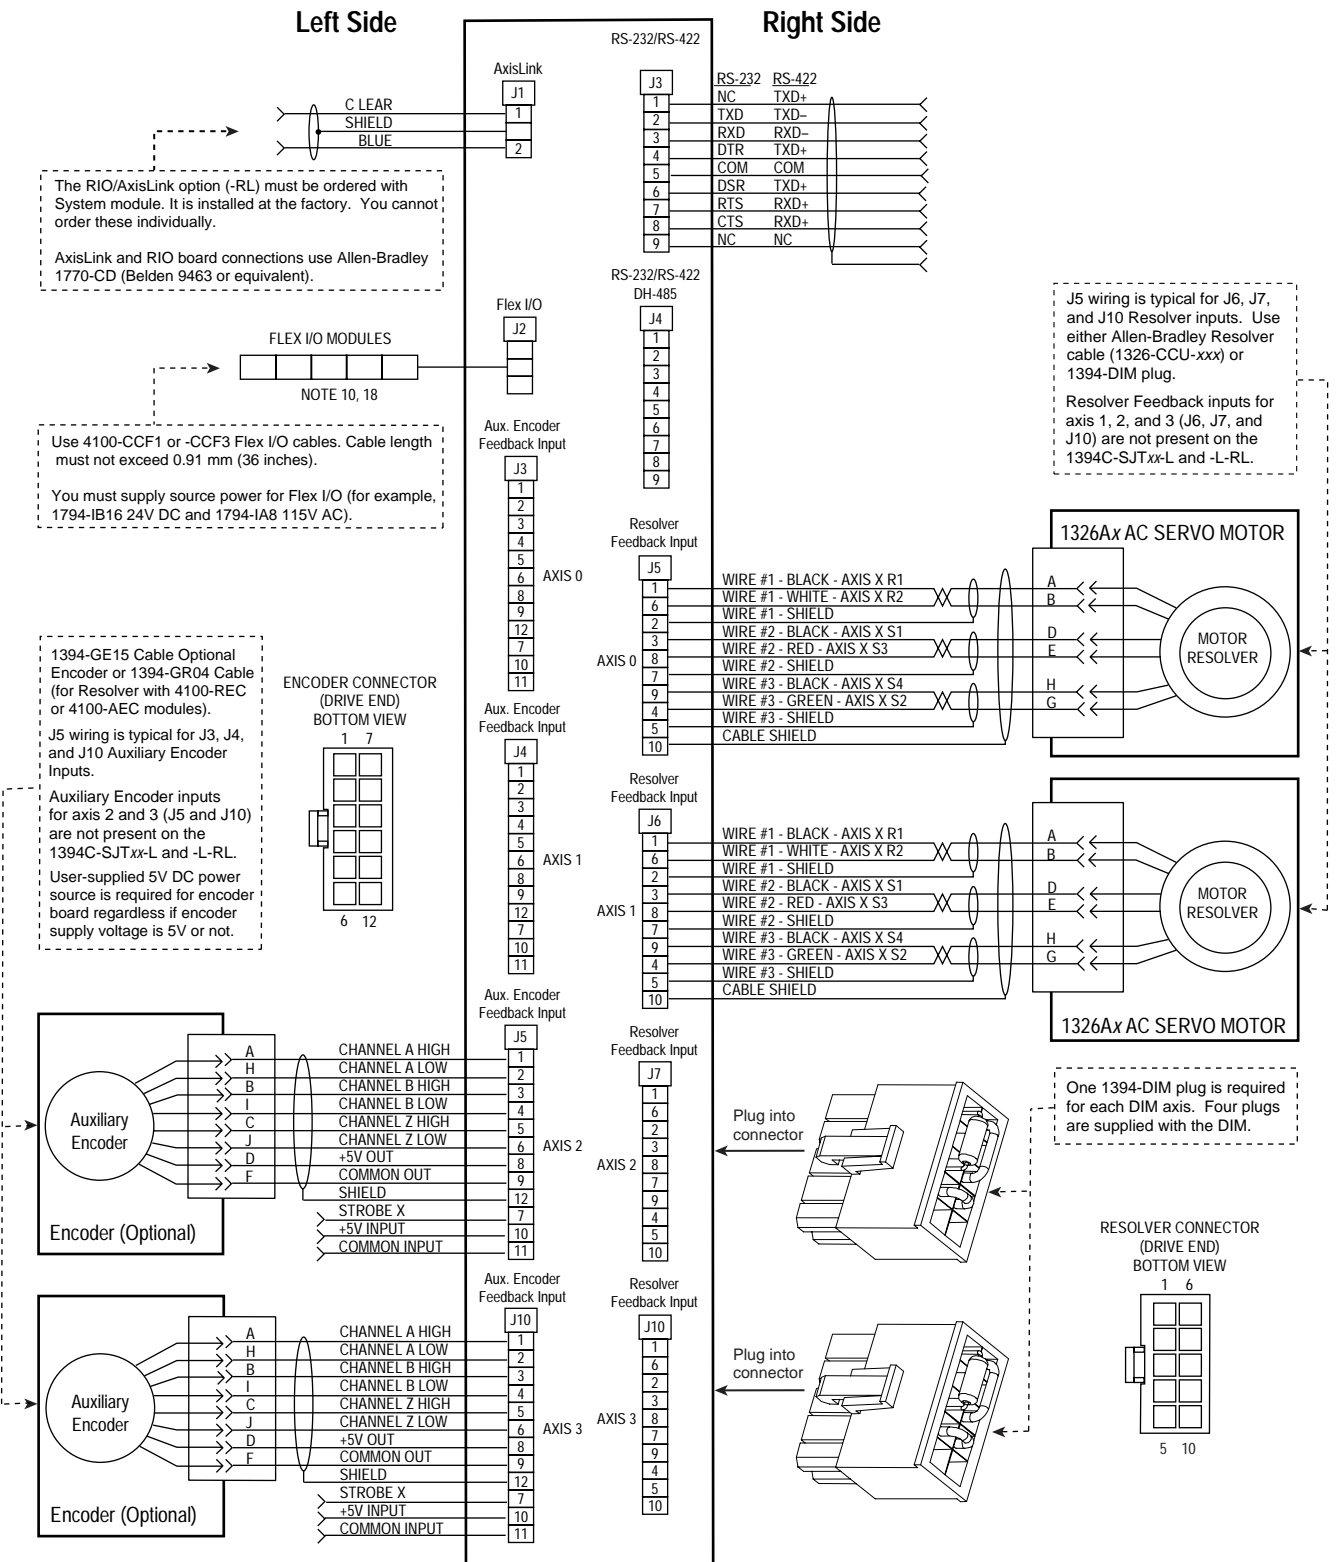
Left Side

Right Side

RS-232/RS-422

AxisLink

J1

1

2

C LEAR
SHIELD
BLUE

The RIO/AxisLink option (-RL) must be ordered with System module. It is installed at the factory. You cannot order these individually.

AxisLink and RIO board connections use Allen-Bradley 1770-CD (Belden 9463 or equivalent).

J3

| | RS-232 | RS-422 |
|---|---|---|
| 1 | NC | TXD+ |
| 2 | TXD | TXD– |
| 3 | RXD | RXD– |
| 4 | DTR | TXD+ |
| 5 | COM | COM |
| 6 | DSR | TXD+ |
| 7 | RTS | RXD+ |
| 8 | CTS | RXD+ |
| 9 | NC | NC |

RS-232/RS-422
DH-485

J4

1 2 3 4 5 6 7 8 9

Flex I/O

J2

FLEX I/O MODULES

NOTE 10, 18

Use 4100-CCF1 or -CCF3 Flex I/O cables. Cable length must not exceed 0.91 mm (36 inches).

You must supply source power for Flex I/O (for example, 1794-IB16 24V DC and 1794-IA8 115V AC).

J5 wiring is typical for J6, J7, and J10 Resolver inputs. Use either Allen-Bradley Resolver cable (1326-CCU-xxx) or 1394-DIM plug.

Resolver Feedback inputs for axis 1, 2, and 3 (J6, J7, and J10) are not present on the 1394C-SJTxx-L and -L-RL.

Aux. Encoder Feedback Input

J3

1 2 3 4 5 6 8 9 12 7 10 11

AXIS 0

Resolver Feedback Input

J5

1 6 2 3 8 7 9 4 5 10

AXIS 0

WIRE #1 - BLACK - AXIS X R1
WIRE #1 - WHITE - AXIS X R2
WIRE #1 - SHIELD
WIRE #2 - BLACK - AXIS X S1
WIRE #2 - RED - AXIS X S3
WIRE #2 - SHIELD
WIRE #3 - BLACK - AXIS X S4
WIRE #3 - GREEN - AXIS X S2
WIRE #3 - SHIELD
CABLE SHIELD

1326Ax AC SERVO MOTOR

A B D E H G

MOTOR RESOLVER

1394-GE15 Cable Optional Encoder or 1394-GR04 Cable (for Resolver with 4100-REC or 4100-AEC modules).

J5 wiring is typical for J3, J4, and J10 Auxiliary Encoder Inputs.

Auxiliary Encoder inputs for axis 2 and 3 (J5 and J10) are not present on the 1394C-SJTxx-L and -L-RL.

User-supplied 5V DC power source is required for encoder board regardless if encoder supply voltage is 5V or not.

ENCODER CONNECTOR (DRIVE END) BOTTOM VIEW

1 7

6 12

Aux. Encoder Feedback Input

J4

1 2 3 4 5 6 8 9 12 7 10 11

AXIS 1

Resolver Feedback Input

J6

1 6 2 3 8 7 9 4 5 10

AXIS 1

WIRE #1 - BLACK - AXIS X R1
WIRE #1 - WHITE - AXIS X R2
WIRE #1 - SHIELD
WIRE #2 - BLACK - AXIS X S1
WIRE #2 - RED - AXIS X S3
WIRE #2 - SHIELD
WIRE #3 - BLACK - AXIS X S4
WIRE #3 - GREEN - AXIS X S2
WIRE #3 - SHIELD
CABLE SHIELD

A B D E H G

MOTOR RESOLVER

1326Ax AC SERVO MOTOR

Aux. Encoder Feedback Input

J5

Auxiliary Encoder

Encoder (Optional)

A H B I C J D F

CHANNEL A HIGH
CHANNEL A LOW
CHANNEL B HIGH
CHANNEL B LOW
CHANNEL Z HIGH
CHANNEL Z LOW
+5V OUT
COMMON OUT
SHIELD
STROBE X
+5V INPUT
COMMON INPUT

1 2 3 4 5 6 8 9 12 7 10 11

AXIS 2

Resolver Feedback Input

J7

1 6 2 3 8 7 9 4 5 10

AXIS 2

Plug into connector

One 1394-DIM plug is required for each DIM axis. Four plugs are supplied with the DIM.

RESOLVER CONNECTOR (DRIVE END) BOTTOM VIEW

1 6

5 10

Aux. Encoder Feedback Input

J10

Auxiliary Encoder

Encoder (Optional)

A H B I C J D F

CHANNEL A HIGH
CHANNEL A LOW
CHANNEL B HIGH
CHANNEL B LOW
CHANNEL Z HIGH
CHANNEL Z LOW
+5V OUT
COMMON OUT
SHIELD
STROBE X
+5V INPUT
COMMON INPUT

1 2 3 4 5 6 8 9 12 7 10 11

AXIS 3

Resolver Feedback Input

J10

1 6 2 3 8 7 9 4 5 10

AXIS 3

Plug into connector